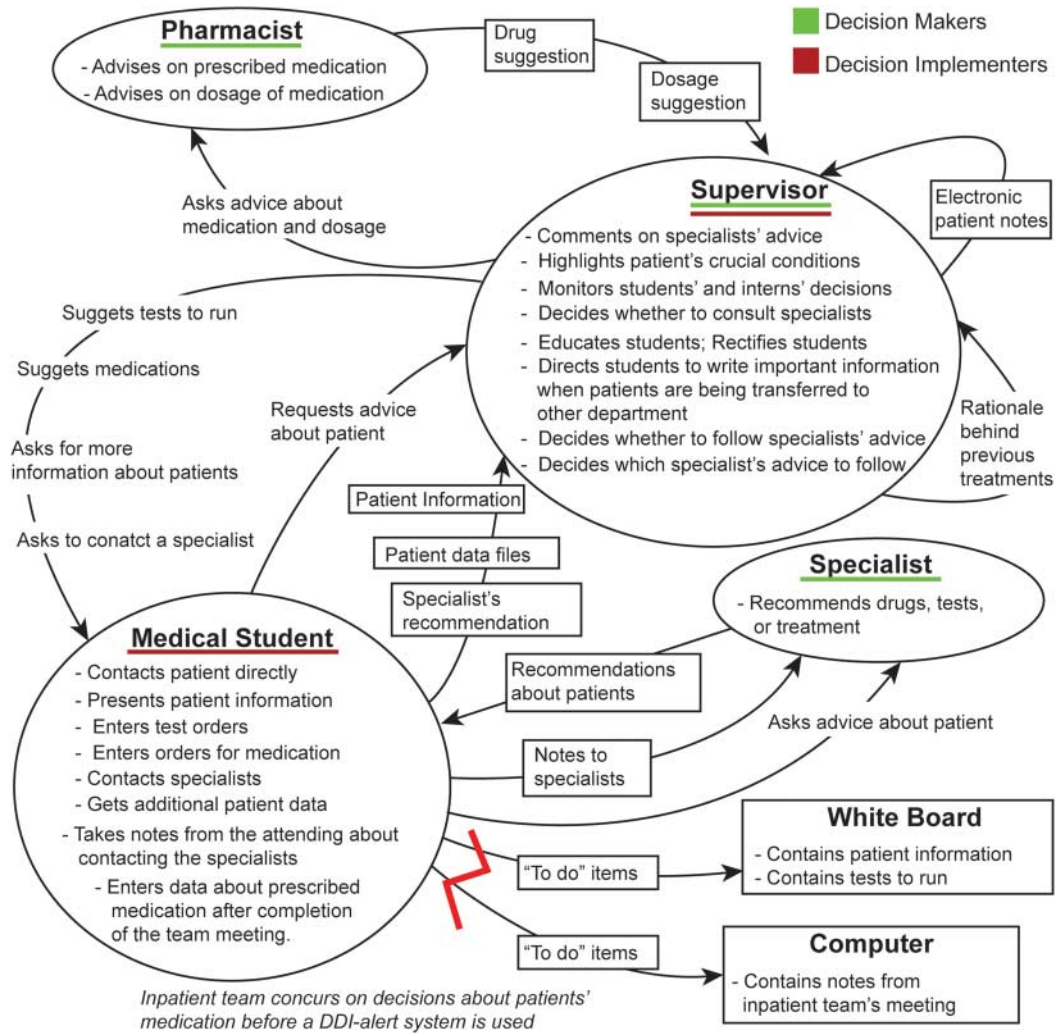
Decision Makers
Decision Implementers

Pharmacist
- Advises on prescribed medication
- Advises on dosage of medication

Drug suggestion

Dosage suggestion

Asks advice about medication and dosage

Supervisor
- Comments on specialists' advice
- Highlights patient's crucial conditions
- Monitors students' and interns' decisions
- Decides whether to consult specialists
- Educates students; Rectifies students
- Directs students to write important information when patients are being transferred to other department
- Decides whether to follow specialists' advice
- Decides which specialist's advice to follow

Electronic patient notes

Rationale behind previous treatments

Suggests tests to run
Suggets medications
Asks for more information about patients
Asks to conatct a specialist

Requests advice about patient

Patient Information
Patient data files
Specialist's recommendation

Specialist
- Recommends drugs, tests, or treatment

Recommendations about patients

Asks advice about patient

Notes to specialists

Medical Student
- Contacts patient directly
- Presents patient information
- Enters test orders
- Enters orders for medication
- Contacts specialists
- Gets additional patient data
- Takes notes from the attending about contacting the specialists
- Enters data about prescribed medication after completion of the team meeting.

"To do" items

White Board
- Contains patient information
- Contains tests to run

"To do" items

Computer
- Contains notes from inpatient team's meeting

Inpatient team concurs on decisions about patients' medication before a DDI-alert system is used